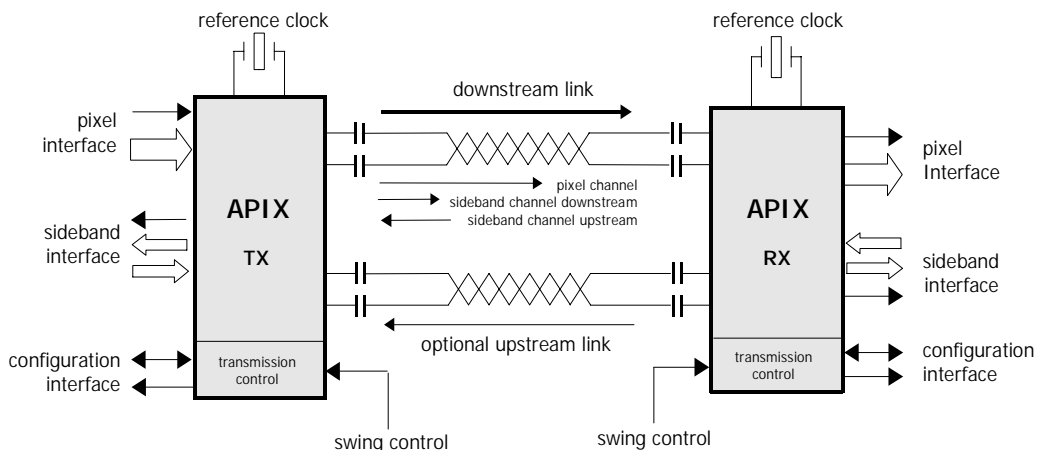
reference clock

reference clock

pixel interface

APIX

TX

sideband interface

configuration interface

transmission control

downstream link

pixel channel

sideband channel downstream

sideband channel upstream

optional upstream link

swing control

swing control

APIX

RX

transmission control

pixel Interface

sideband interface

configuration interface